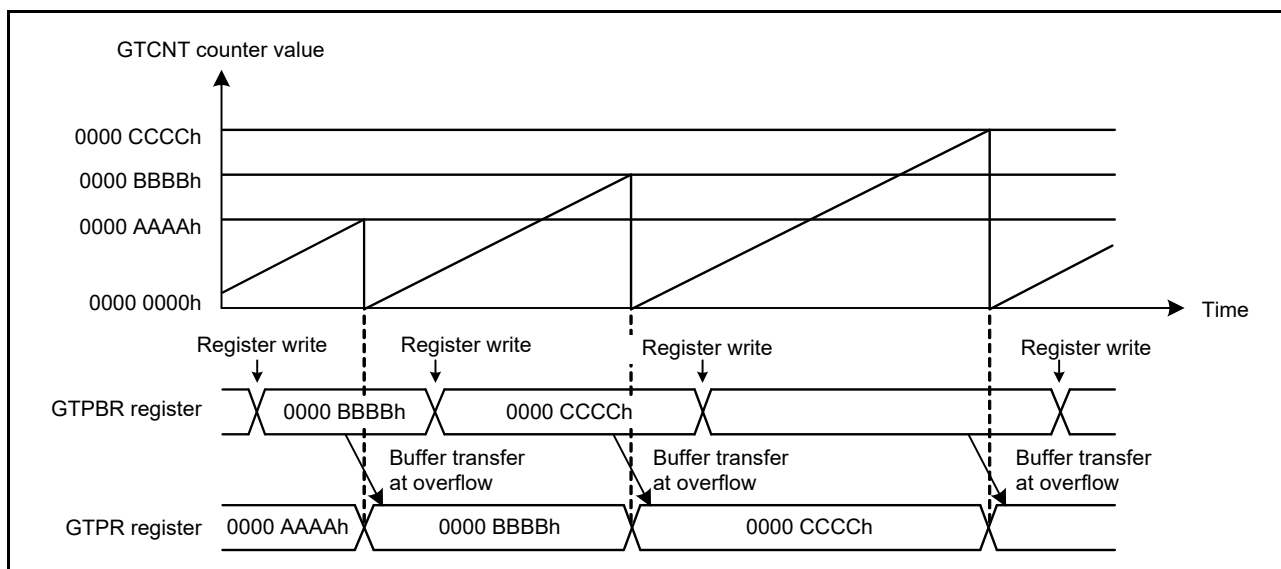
GTCNT counter value

0000 CCCCh

0000 BBBBh

0000 AAAAh

0000 0000h

Time

Register write

Register write

Register write

Register write

GTPBR register

0000 BBBBh

0000 CCCCh

Buffer transfer at overflow

Buffer transfer at overflow

Buffer transfer at overflow

GTPR register

0000 AAAAh

0000 BBBBh

0000 CCCCh